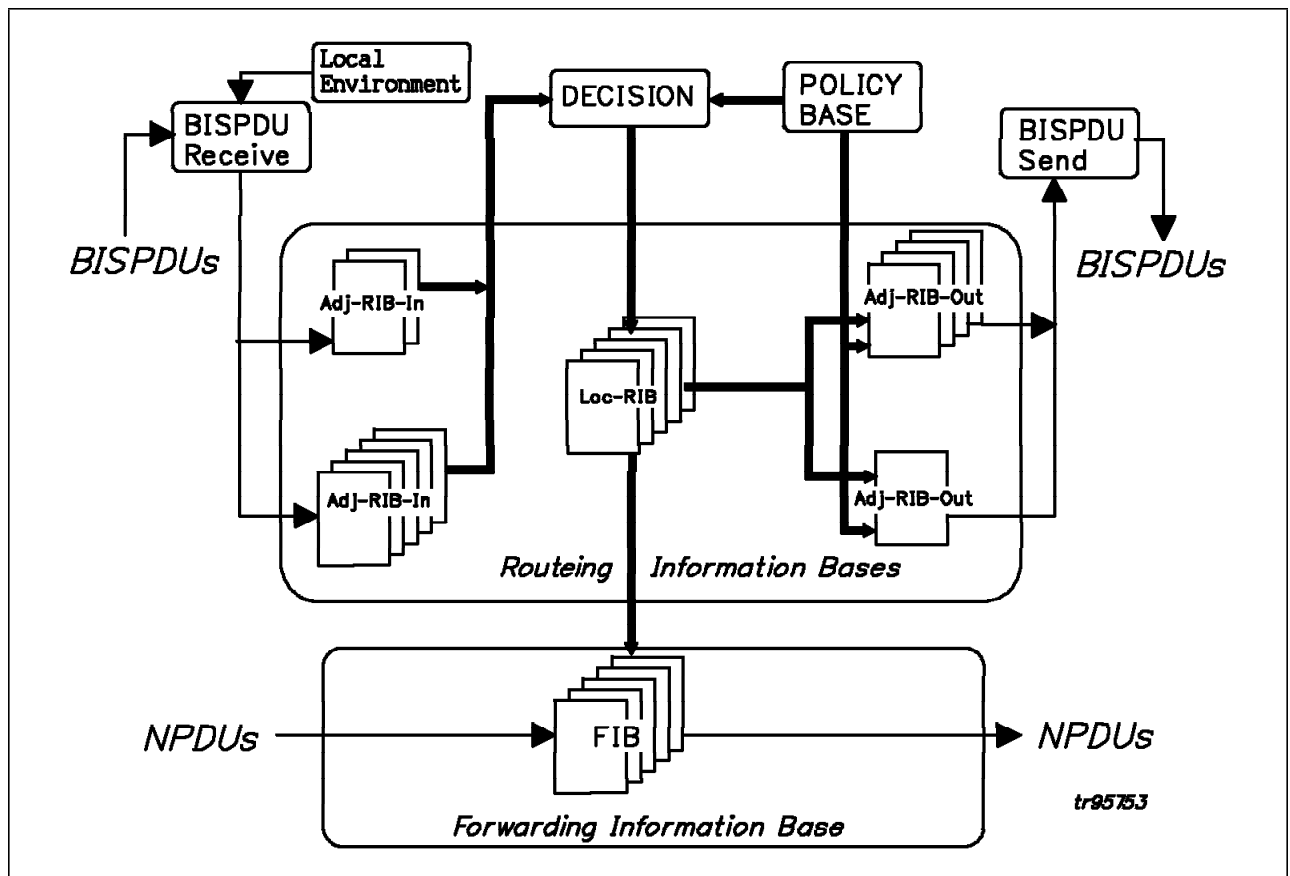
Local Environment

BISPDU Receive

DECISION

POLICY BASE

BISPDU Send

BISPDUs

BISPDUs

Adj-RIB-In

Adj-RIB-Out

Loc-RIB

Adj-RIB-In

Adj-RIB-Out

Routeing Information Bases

NPDUs

FIB

NPDUs

tr95753

Forwarding Information Base